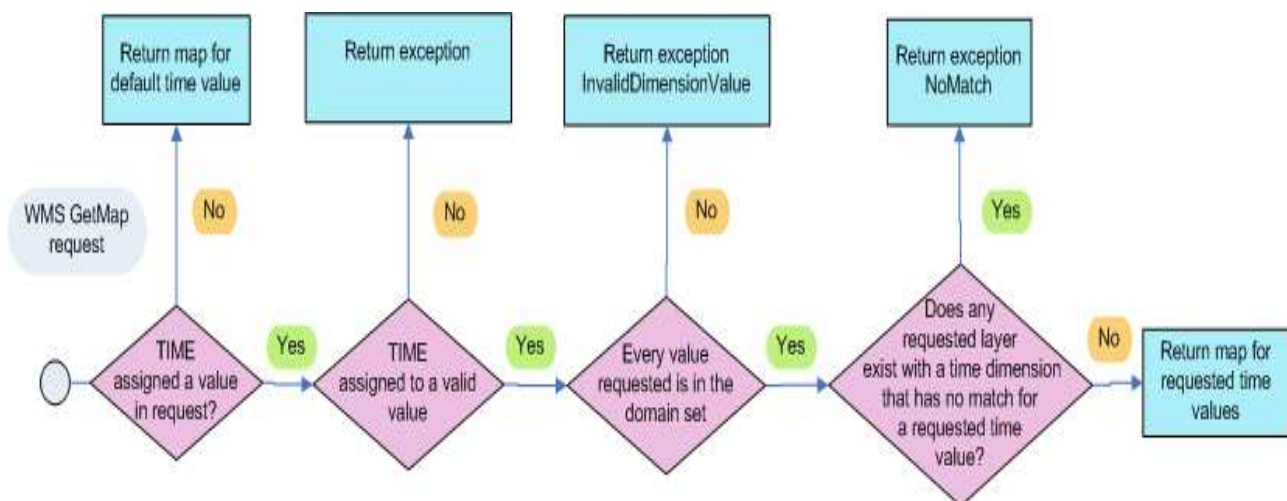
Return map for default time value

Return exception

Return exception InvalidDimensionValue

Return exception NoMatch

WMS GetMap request

No

No

No

Yes

TIME assigned a value in request?

Yes

TIME assigned to a valid value

Yes

Every value requested is in the domain set

Yes

Does any requested layer exist with a time dimension that has no match for a requested time value?

No

Return map for requested time values